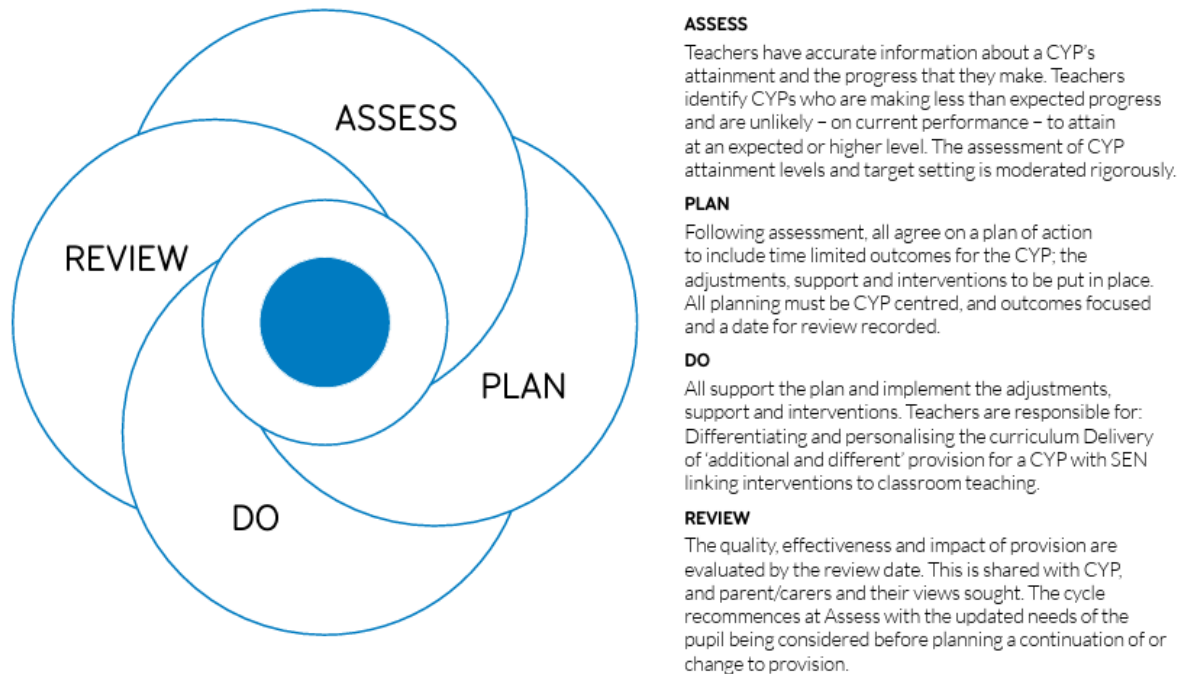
ASSESS

REVIEW

PLAN

DO

ASSESS

Teachers have accurate information about a CYP's attainment and the progress that they make. Teachers identify CYPs who are making less than expected progress and are unlikely – on current performance – to attain at an expected or higher level. The assessment of CYP attainment levels and target setting is moderated rigorously.

PLAN

Following assessment, all agree on a plan of action to include time limited outcomes for the CYP; the adjustments, support and interventions to be put in place. All planning must be CYP centred, and outcomes focused and a date for review recorded.

DO

All support the plan and implement the adjustments, support and interventions. Teachers are responsible for: Differentiating and personalising the curriculum Delivery of 'additional and different' provision for a CYP with SEN linking interventions to classroom teaching.

REVIEW

The quality, effectiveness and impact of provision are evaluated by the review date. This is shared with CYP, and parent/carers and their views sought. The cycle recommences at Assess with the updated needs of the pupil being considered before planning a continuation of or change to provision.